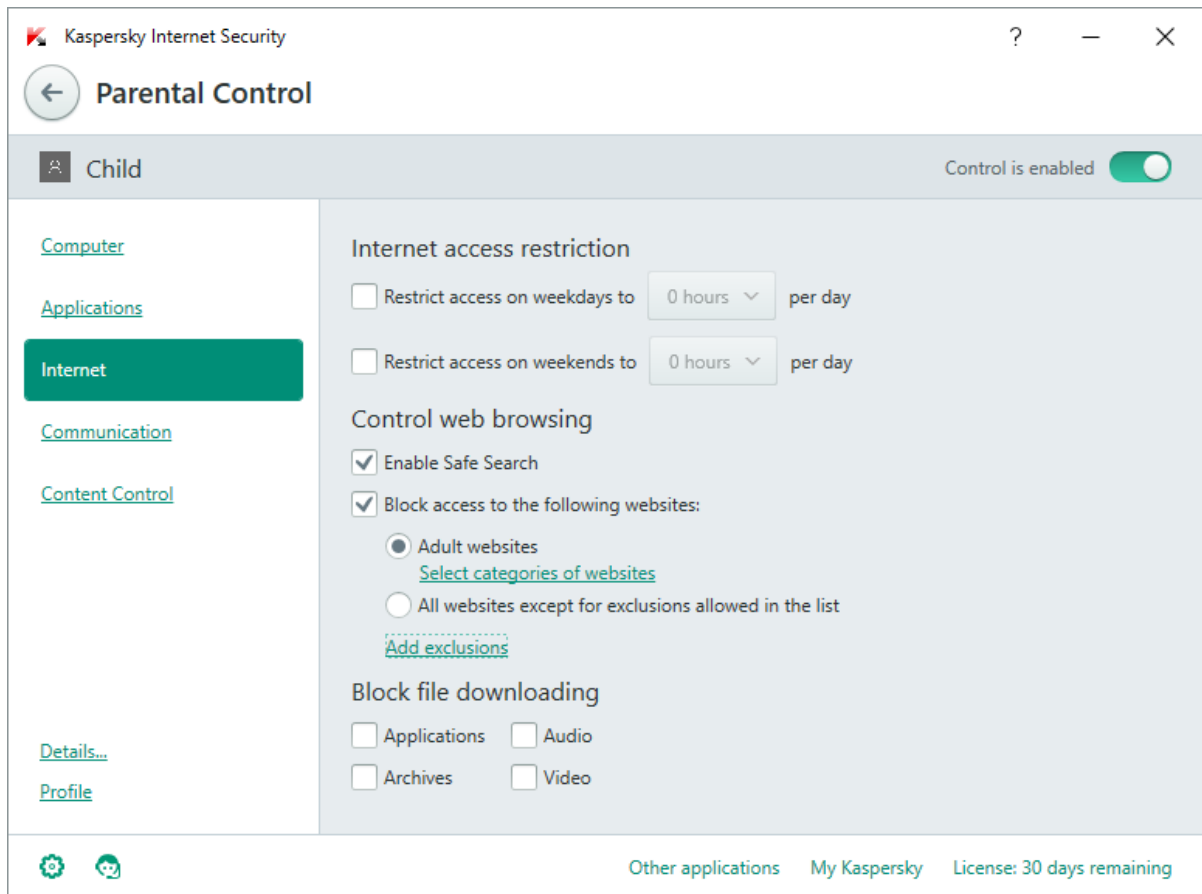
Kaspersky Internet Security
?

Parental Control

Child
Control is enabled

Computer
Applications
Internet
Communication
Content Control

Internet access restriction
Restrict access on weekdays to 0 hours per day
Restrict access on weekends to 0 hours per day

Control web browsing
Enable Safe Search
Block access to the following websites:
Adult websites
Select categories of websites
All websites except for exclusions allowed in the list
Add exclusions

Block file downloading
Applications
Audio
Archives
Video

Details...
Profile

Other applications My Kaspersky License: 30 days remaining